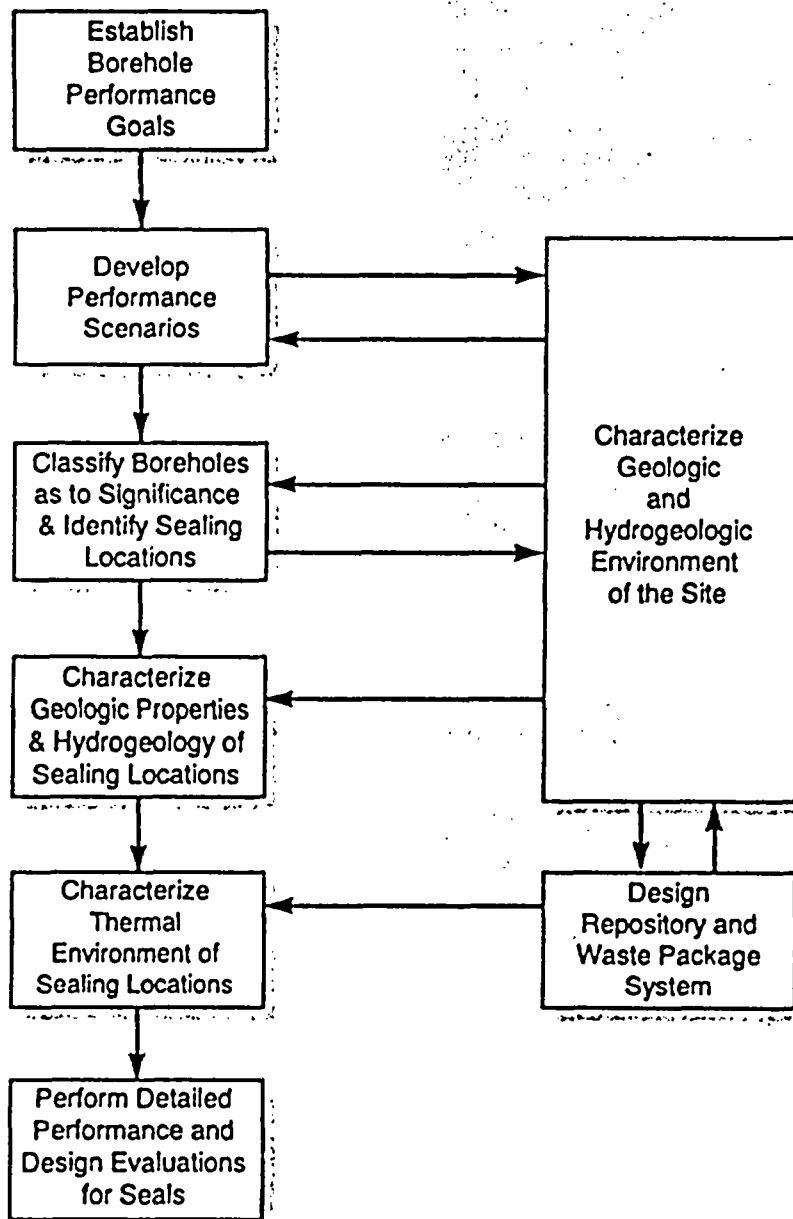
Establish Borehole Performance Goals

Develop Performance Scenarios

Classify Boreholes as to Significance & Identify Sealing Locations

Characterize Geologic Properties & Hydrogeology of Sealing Locations

Characterize Thermal Environment of Sealing Locations

Perform Detailed Performance and Design Evaluations for Seals

Characterize Geologic and Hydrogeologic Environment of the Site

Design Repository and Waste Package System